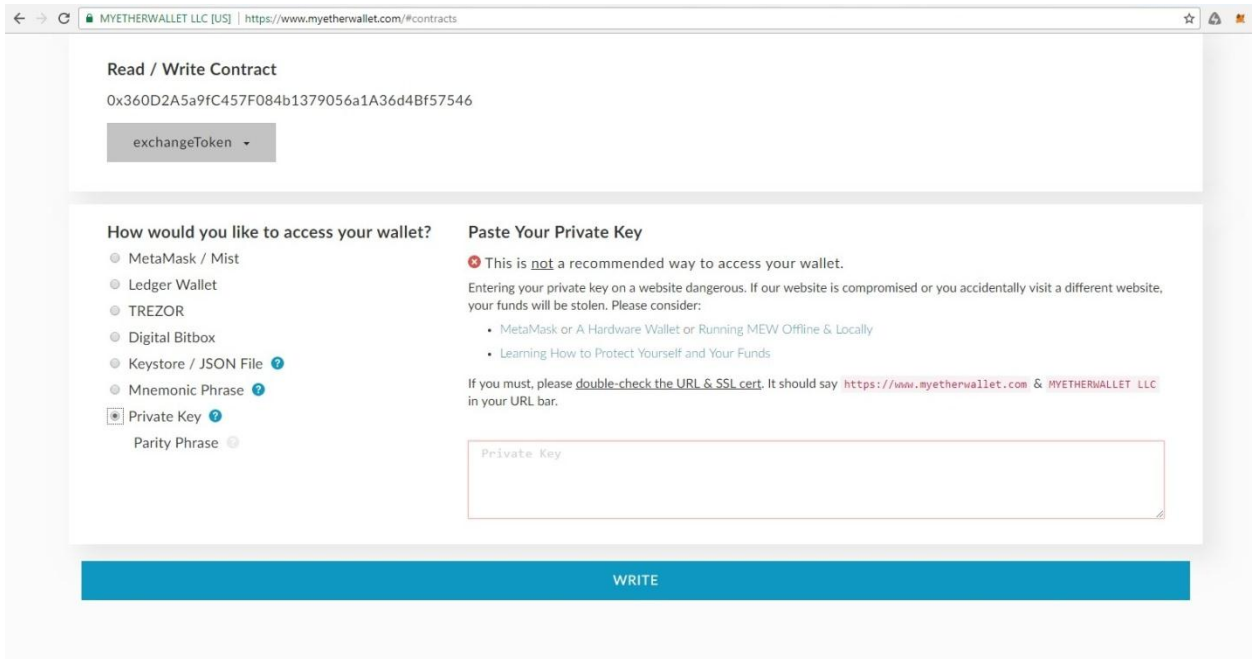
MYETHERWALLET LLC [US] | https://www.myetherwallet.com/#contracts

Read / Write Contract

0x360D2A5a9fC457F084b1379056a1A36d4Bf57546

exchangeToken

How would you like to access your wallet?

MetaMask / Mist

Ledger Wallet

TREZOR

Digital Bitbox

Keystore / JSON File

Mnemonic Phrase

Private Key

Parity Phrase

Paste Your Private Key

This is not a recommended way to access your wallet.

Entering your private key on a website dangerous. If our website is compromised or you accidentally visit a different website, your funds will be stolen. Please consider:

• MetaMask or A Hardware Wallet or Running MEW Offline & Locally

• Learning How to Protect Yourself and Your Funds

If you must, please double-check the URL & SSL cert. It should say https://www.myetherwallet.com & MYETHERWALLET LLC in your URL bar.

Private Key

WRITE